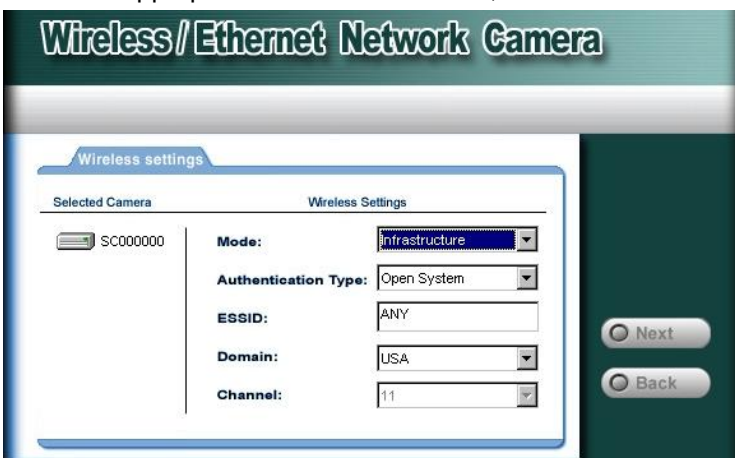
Wireless / Ethernet Network Camera

Wireless settings

Selected Camera

Wireless Settings

SC000000

Mode: Infrastructure

Authentication Type: Open System

ESSID: ANY

Domain: USA

Channel: 11

Next

Back